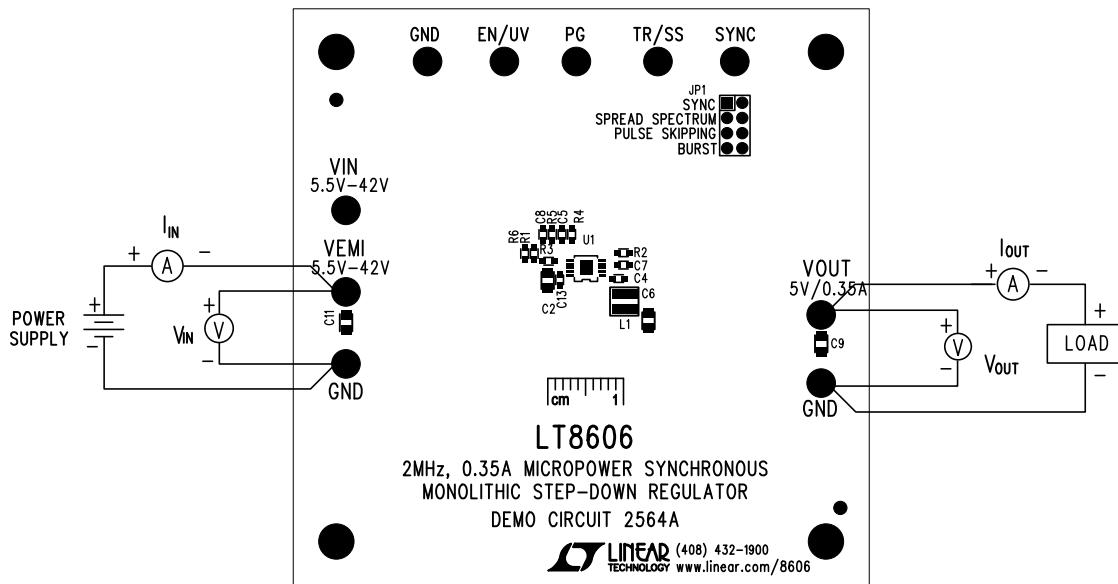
GND EN/UV PG TR/SS SYNC

JP1
SYNC
SPREAD SPECTRUM
PULSE SKIPPING
BURST

VIN
5.5V–42V

$I_{IN}$
+ A –

VEMI
5.5V–42V

POWER SUPPLY

+ –

$V_{IN}$ + V –

C11

GND

R6 R1 C8 R5 C5 R4
R3 U1 R2 C7 C4
C2 C13 C6 L1

$I_{OUT}$
+ A –

VOUT
5V/0.35A

+ V –
$V_{OUT}$

C9

LOAD
+ –

GND

cm 1

LT8606

2MHz, 0.35A MICROPOWER SYNCHRONOUS
MONOLITHIC STEP-DOWN REGULATOR

DEMO CIRCUIT 2564A

LINEAR TECHNOLOGY (408) 432-1900 www.linear.com/8606